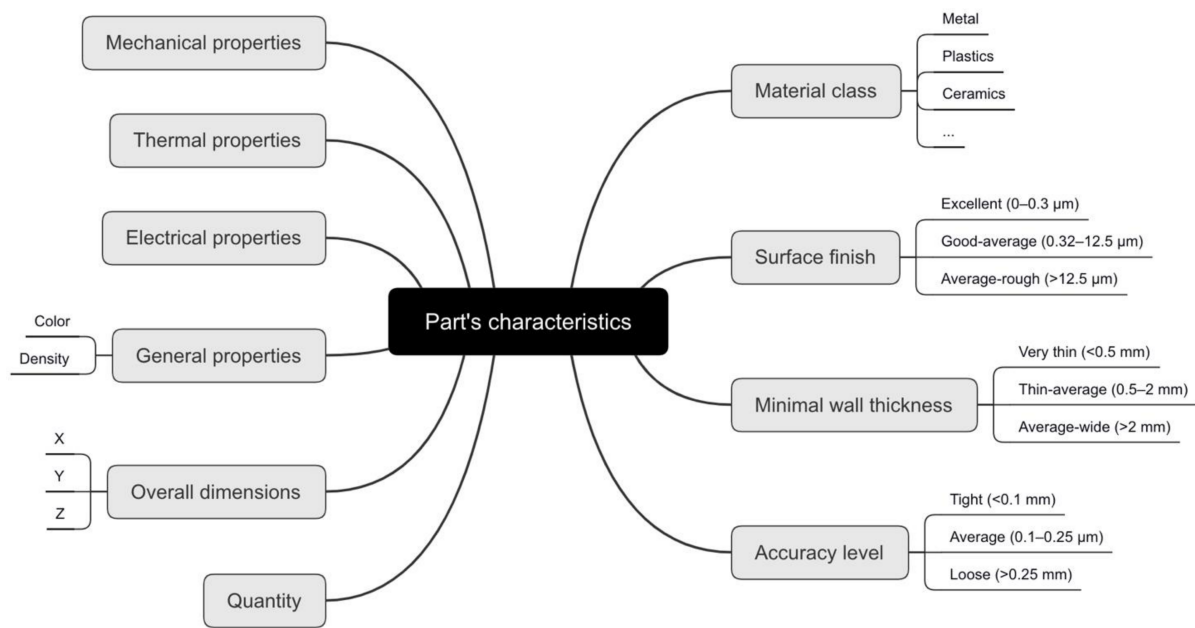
Part's characteristics

Mechanical properties

Thermal properties

Electrical properties

General properties
Color
Density

Overall dimensions
X
Y
Z

Quantity

Material class
Metal
Plastics
Ceramics
...

Surface finish
Excellent (0–0.3 μm)
Good-average (0.32–12.5 μm)
Average-rough (>12.5 μm)

Minimal wall thickness
Very thin (<0.5 mm)
Thin-average (0.5–2 mm)
Average-wide (>2 mm)

Accuracy level
Tight (<0.1 mm)
Average (0.1–0.25 μm)
Loose (>0.25 mm)